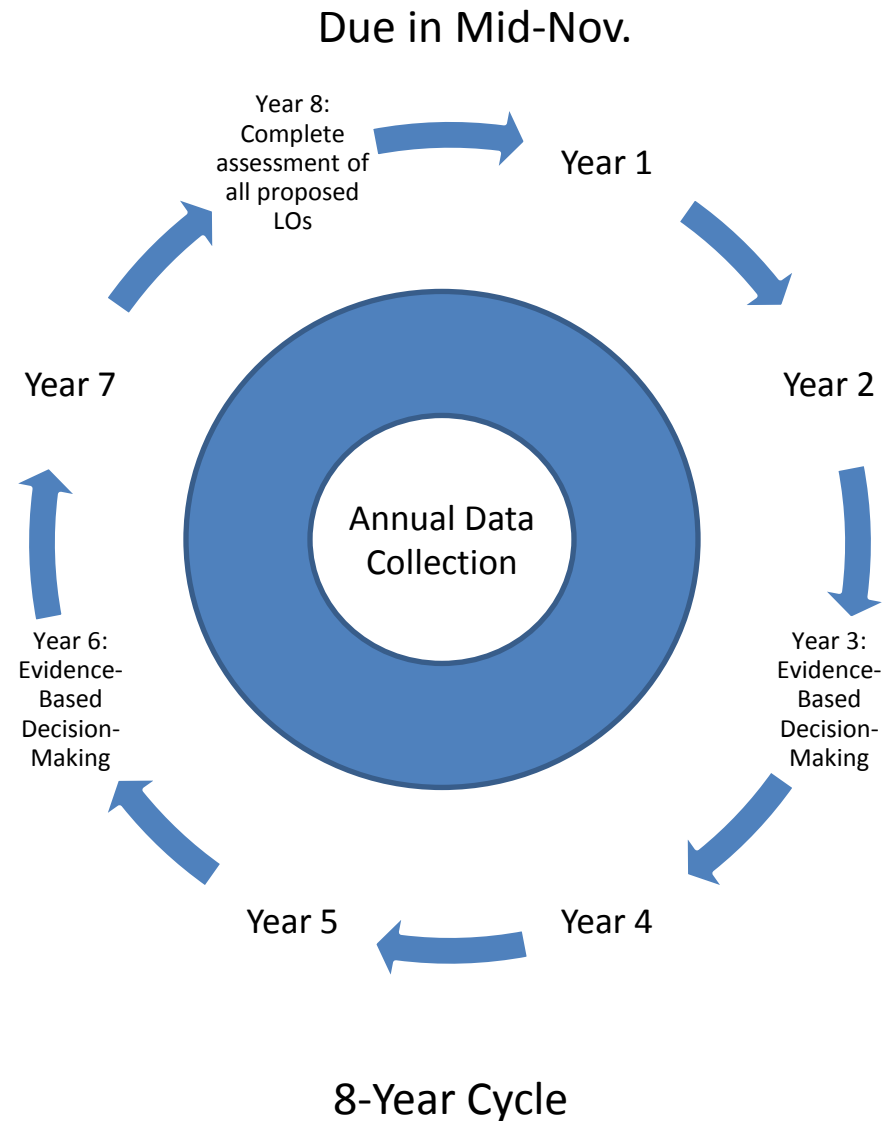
Due in Mid-Nov.

Year 8: Complete assessment of all proposed LOs

Year 1

Year 2

Year 3: Evidence-Based Decision-Making

Year 4

Year 5

Year 6: Evidence-Based Decision-Making

Year 7

Annual Data Collection

8-Year Cycle